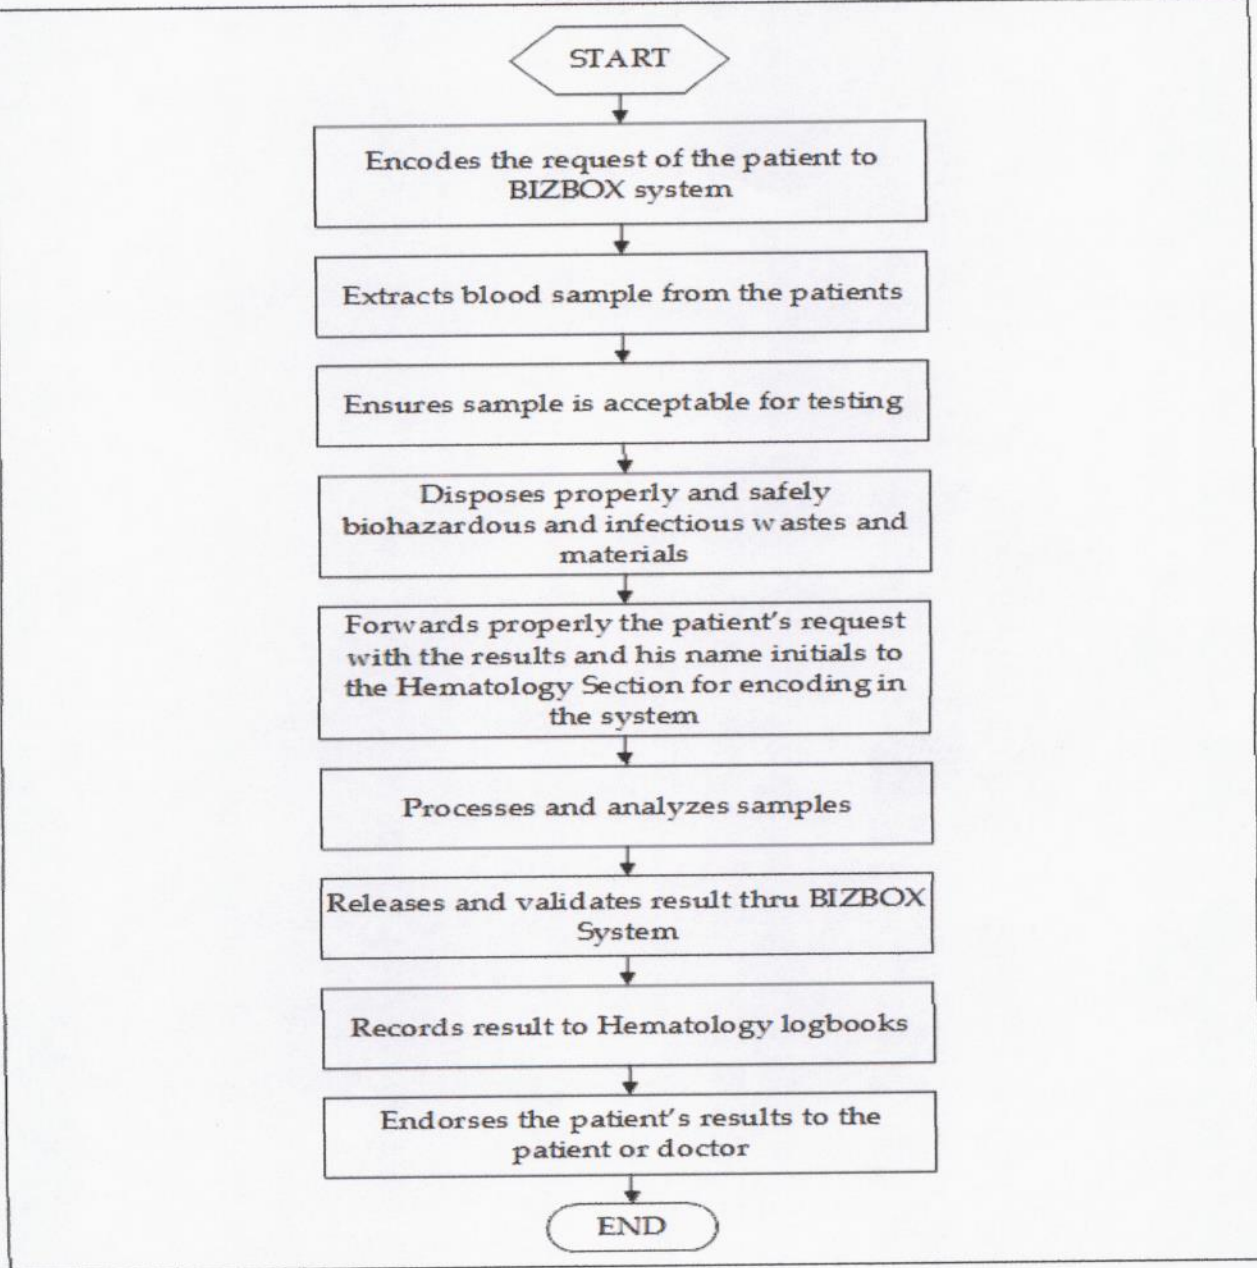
START

Encodes the request of the patient to BIZBOX system

Extracts blood sample from the patients

Ensures sample is acceptable for testing

Disposes properly and safely biohazardous and infectious wastes and materials

Forwards properly the patient's request with the results and his name initials to the Hematology Section for encoding in the system

Processes and analyzes samples

Releases and validates result thru BIZBOX System

Records result to Hematology logbooks

Endorses the patient's results to the patient or doctor

END